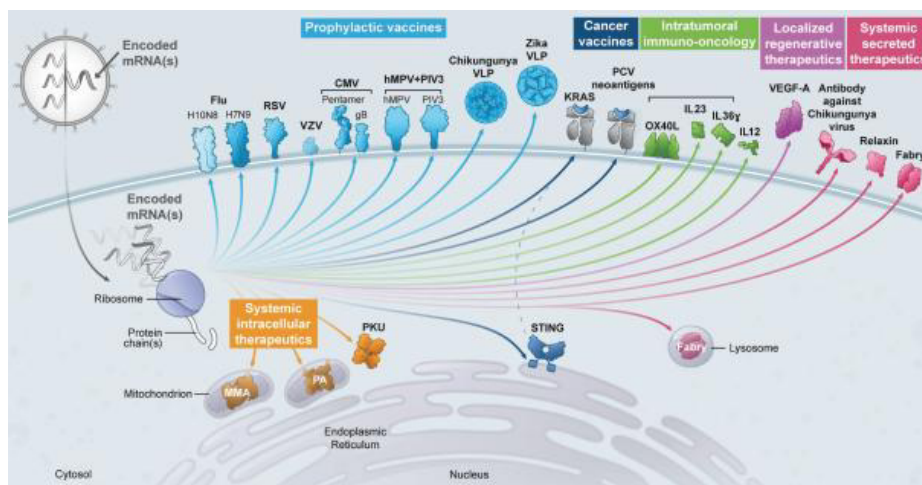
Encoded mRNA(s)

Prophylactic vaccines

Cancer vaccines

Intratumoral immuno-oncology

Localized regenerative therapeutics

Systemic secreted therapeutics

Flu
H10N8
H7N9

RSV

VZV

CMV
Pentamer
gB

hMPV+PIV3
hMPV
PIV3

Chikungunya VLP

Zika VLP

KRAS

PCV neoantigens

OX40L

IL23

IL36γ

IL12

VEGF-A

Antibody against Chikungunya virus

Relaxin

Fabry

Encoded mRNA(s)

Ribosome

Protein chain(s)

Systemic intracellular therapeutics

PKU

STING

Fabry

Lysosome

Mitochondrion

MMA

PA

Endoplasmic Reticulum

Cytosol

Nucleus